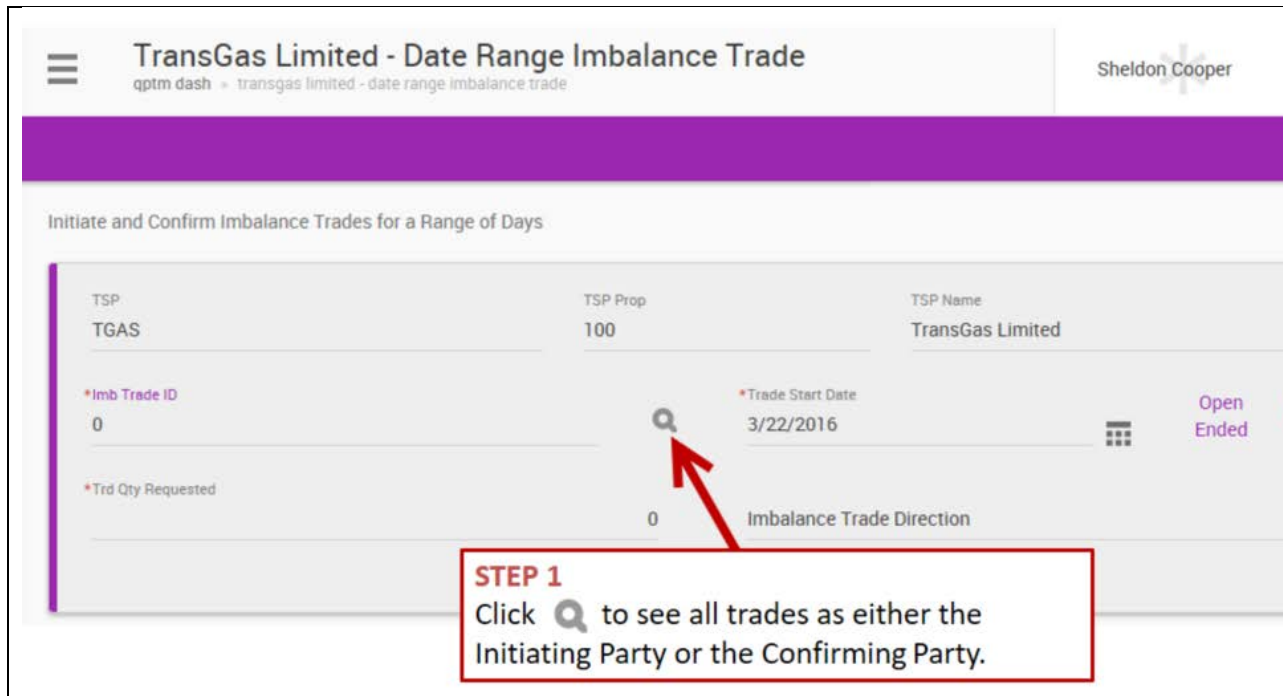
TransGas Limited - Date Range Imbalance Trade

qptm dash » transgas limited - date range imbalance trade

Sheldon Cooper

Initiate and Confirm Imbalance Trades for a Range of Days

TSP
TGAS

TSP Prop
100

TSP Name
TransGas Limited

*Imb Trade ID
0

*Trade Start Date
3/22/2016

Open Ended

*Trd Qty Requested
0

Imbalance Trade Direction

STEP 1
Click to see all trades as either the Initiating Party or the Confirming Party.